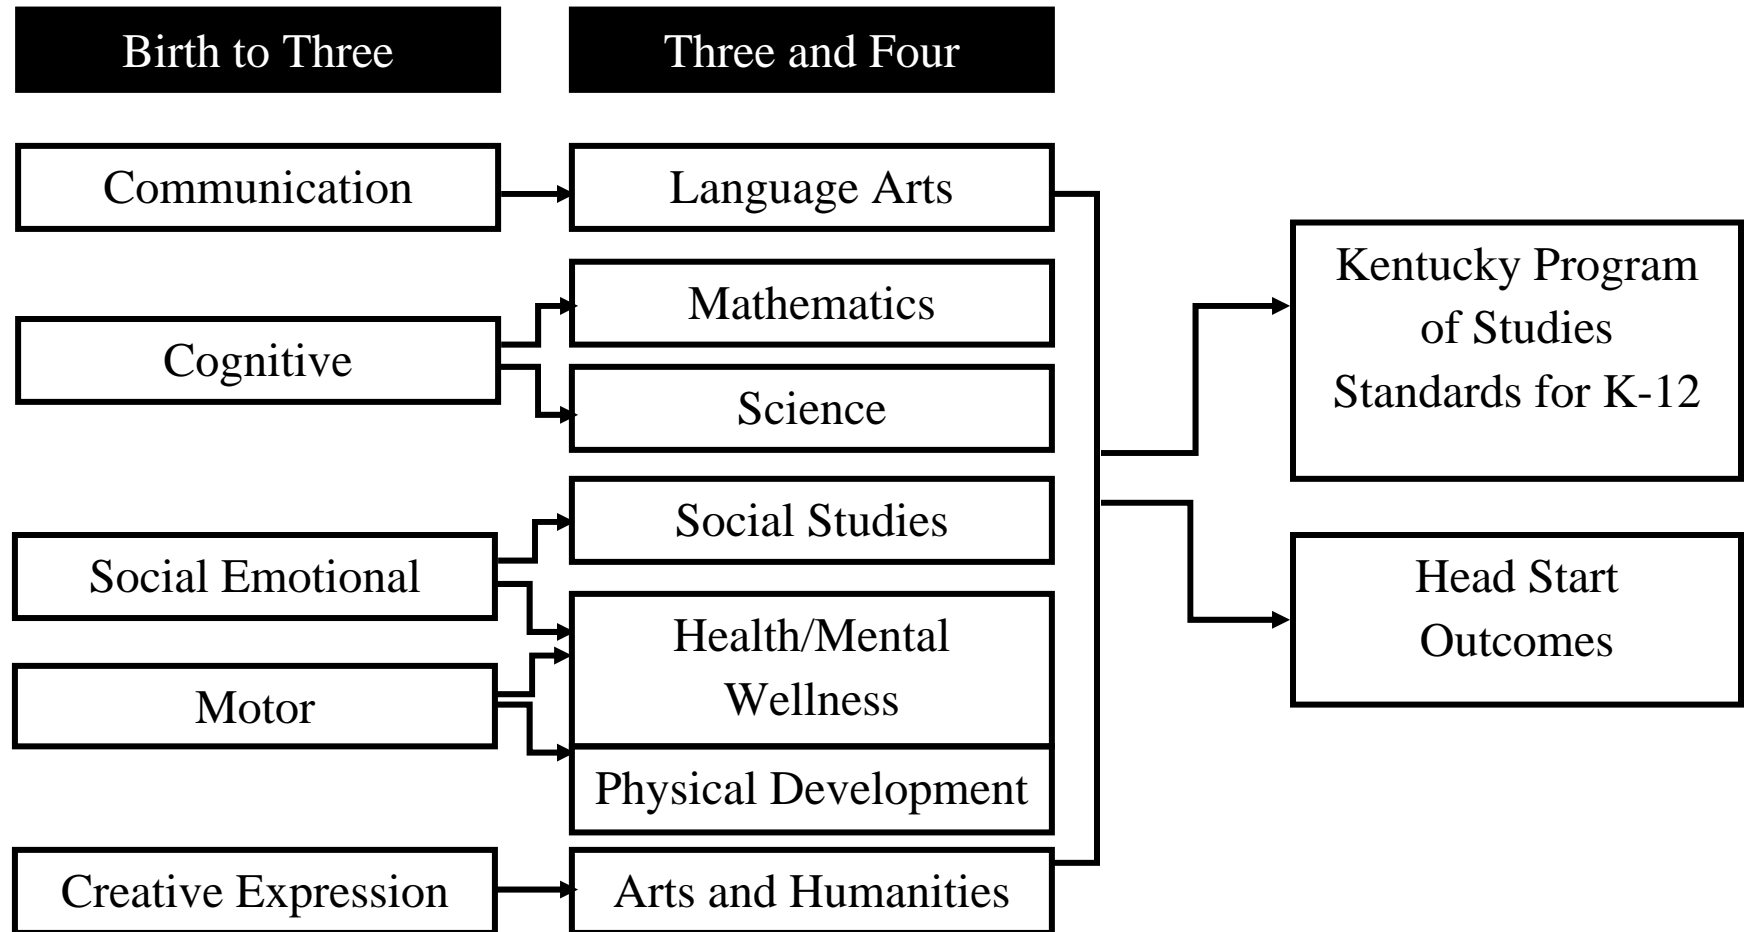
Birth to Three

Three and Four

Communication

Language Arts

Cognitive

Mathematics

Science

Social Emotional

Social Studies

Motor

Health/Mental Wellness

Physical Development

Creative Expression

Arts and Humanities

Kentucky Program of Studies Standards for K-12

Head Start Outcomes